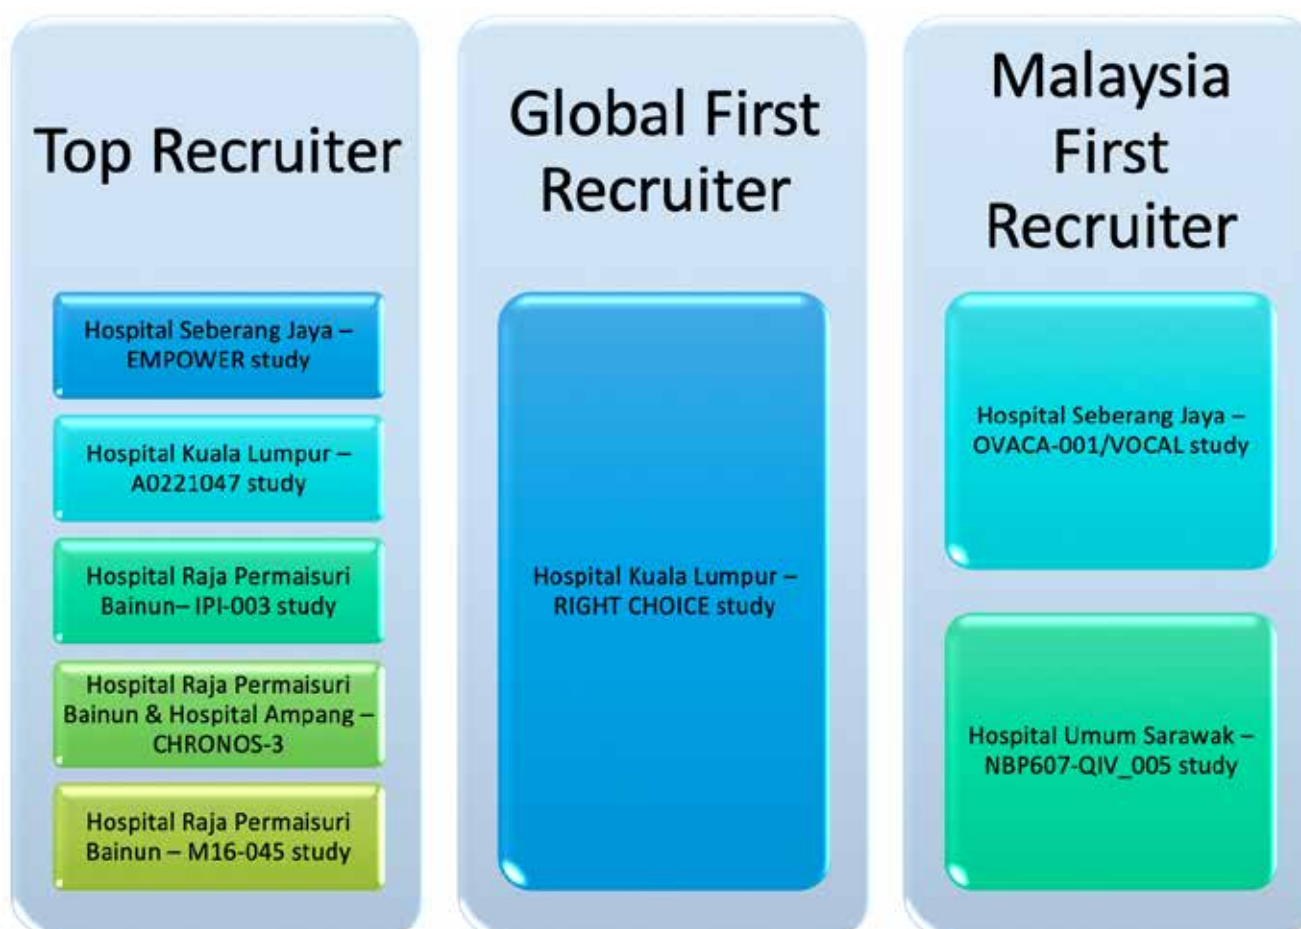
Top Recruiter

Hospital Seberang Jaya – EMPOWER study

Hospital Kuala Lumpur – A0221047 study

Hospital Raja Permaisuri Bainun– IPI-003 study

Hospital Raja Permaisuri Bainun & Hospital Ampang – CHRONOS-3

Hospital Raja Permaisuri Bainun – M16-045 study

Global First Recruiter

Hospital Kuala Lumpur – RIGHT CHOICE study

Malaysia First Recruiter

Hospital Seberang Jaya – OVACA-001/VOCAL study

Hospital Umum Sarawak – NBP607-QIV_005 study